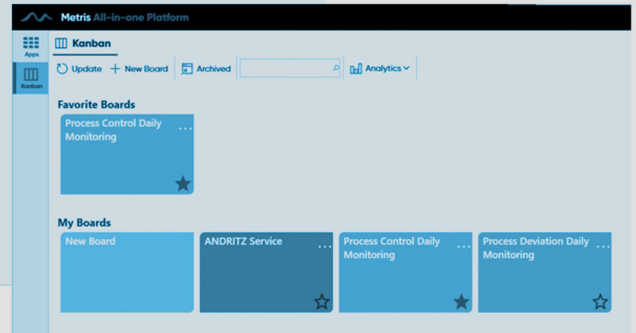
Metris All-in-one Platform

Apps

Kanban

Kanban

Update + New Board Archived Analytics

Favorite Boards

Process Control Daily Monitoring ...

My Boards

New Board

ANDRITZ Service ...

Process Control Daily Monitoring ...

Process Deviation Daily Monitoring ...